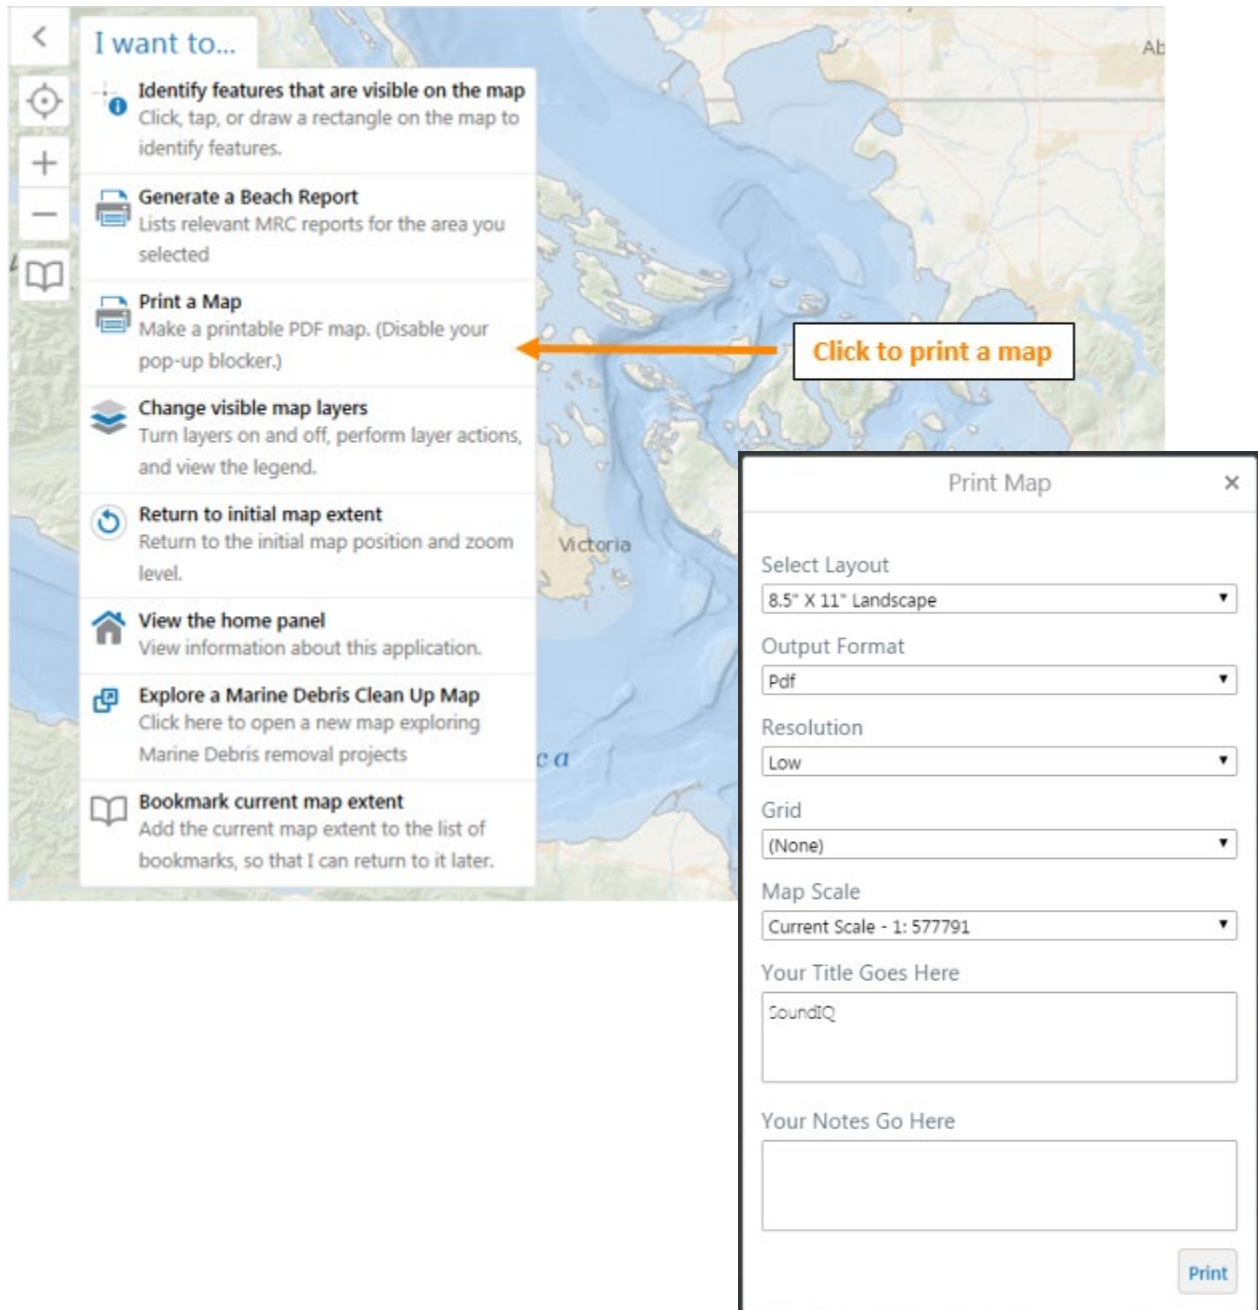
I want to...

Identify features that are visible on the map
Click, tap, or draw a rectangle on the map to identify features.

Generate a Beach Report
Lists relevant MRC reports for the area you selected

Print a Map
Make a printable PDF map. (Disable your pop-up blocker.)

Change visible map layers
Turn layers on and off, perform layer actions, and view the legend.

Return to initial map extent
Return to the initial map position and zoom level.

View the home panel
View information about this application.

Explore a Marine Debris Clean Up Map
Click here to open a new map exploring Marine Debris removal projects

Bookmark current map extent
Add the current map extent to the list of bookmarks, so that I can return to it later.

Ab

Victoria

ca

Click to print a map

Print Map ×

Select Layout
8.5" X 11" Landscape

Output Format
Pdf

Resolution
Low

Grid
(None)

Map Scale
Current Scale - 1: 577791

Your Title Goes Here
SoundIQ

Your Notes Go Here

Print